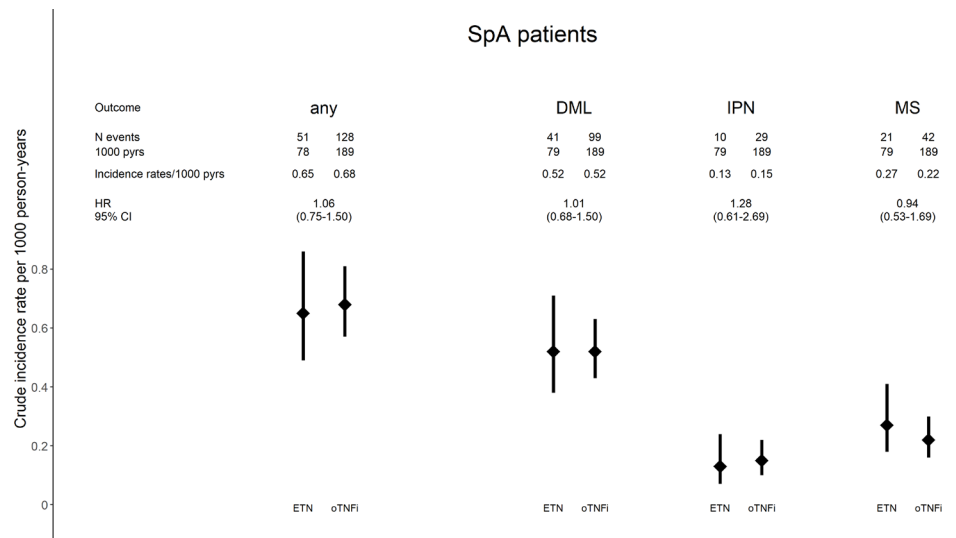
SpA patients

| Outcome | any | | DML | | IPN | | MS | |
|---|---|---|---|---|---|---|---|---|
| N events | 51 | 128 | 41 | 99 | 10 | 29 | 21 | 42 |
| 1000 pyrs | 78 | 189 | 79 | 189 | 79 | 189 | 79 | 189 |
| Incidence rates/1000 pyrs | 0.65 | 0.68 | 0.52 | 0.52 | 0.13 | 0.15 | 0.27 | 0.22 |
| HR | 1.06 | | 1.01 | | 1.28 | | 0.94 | |
| 95% CI | (0.75-1.50) | | (0.68-1.50) | | (0.61-2.69) | | (0.53-1.69) | |

Crude incidence rate per 1000 person-years

0.8
0.6
0.4
0.2
0

ETN oTNFi ETN oTNFi ETN oTNFi ETN oTNFi